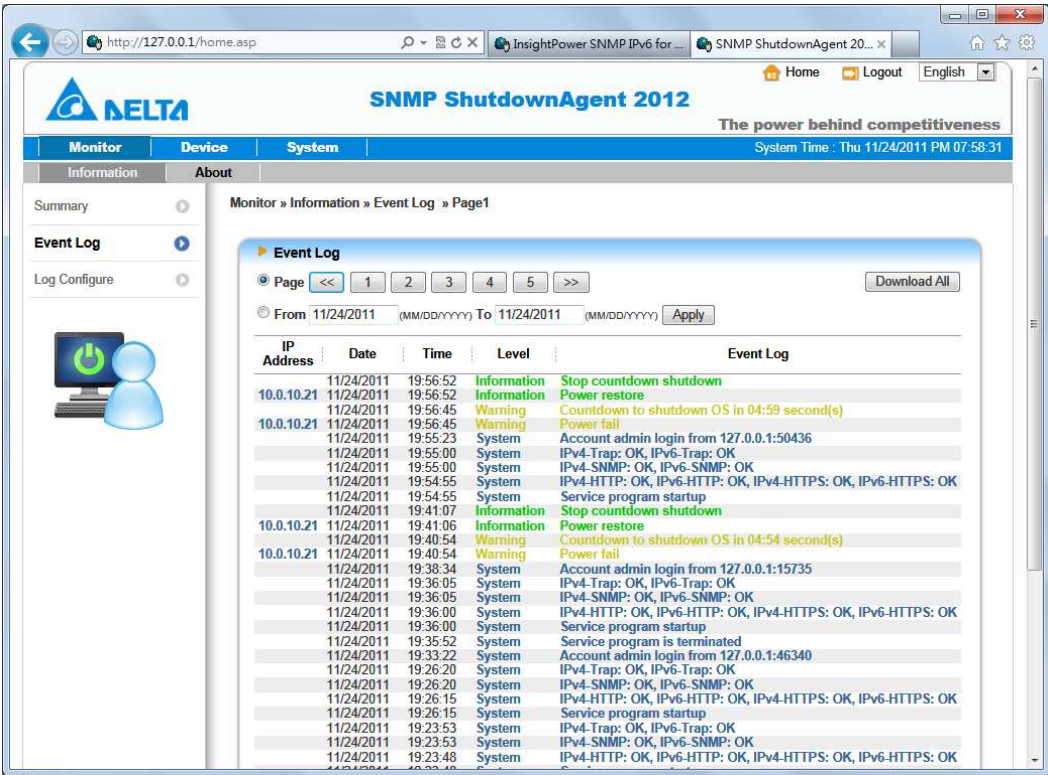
http://127.0.0.1/home.asp
InsightPower SNMP IPv6 for ...
SNMP ShutdownAgent 20... ×

DELTA
SNMP ShutdownAgent 2012
Home Logout English
The power behind competitiveness

Monitor Device System
System Time : Thu 11/24/2011 PM 07:58:31
Information About

Summary
Event Log
Log Configure

Monitor » Information » Event Log » Page1

Event Log
Page << 1 2 3 4 5 >>
Download All
From 11/24/2011 (MM/DD/YYYY) To 11/24/2011 (MM/DD/YYYY) Apply

| IP Address | Date | Time | Level | Event Log |
|---|---|---|---|---|
| | 11/24/2011 | 19:56:52 | Information | Stop countdown shutdown |
| 10.0.10.21 | 11/24/2011 | 19:56:52 | Information | Power restore |
| | 11/24/2011 | 19:56:45 | Warning | Countdown to shutdown OS in 04:59 second(s) |
| 10.0.10.21 | 11/24/2011 | 19:56:45 | Warning | Power fail |
| | 11/24/2011 | 19:55:23 | System | Account admin login from 127.0.0.1:50436 |
| | 11/24/2011 | 19:55:00 | System | IPv4-Trap: OK, IPv6-Trap: OK |
| | 11/24/2011 | 19:55:00 | System | IPv4-SNMP: OK, IPv6-SNMP: OK |
| | 11/24/2011 | 19:54:55 | System | IPv4-HTTP: OK, IPv6-HTTP: OK, IPv4-HTTPS: OK, IPv6-HTTPS: OK |
| | 11/24/2011 | 19:54:55 | System | Service program startup |
| | 11/24/2011 | 19:41:07 | Information | Stop countdown shutdown |
| 10.0.10.21 | 11/24/2011 | 19:41:06 | Information | Power restore |
| | 11/24/2011 | 19:40:54 | Warning | Countdown to shutdown OS in 04:54 second(s) |
| 10.0.10.21 | 11/24/2011 | 19:40:54 | Warning | Power fail |
| | 11/24/2011 | 19:38:34 | System | Account admin login from 127.0.0.1:15735 |
| | 11/24/2011 | 19:36:05 | System | IPv4-Trap: OK, IPv6-Trap: OK |
| | 11/24/2011 | 19:36:05 | System | IPv4-SNMP: OK, IPv6-SNMP: OK |
| | 11/24/2011 | 19:36:00 | System | IPv4-HTTP: OK, IPv6-HTTP: OK, IPv4-HTTPS: OK, IPv6-HTTPS: OK |
| | 11/24/2011 | 19:36:00 | System | Service program startup |
| | 11/24/2011 | 19:35:52 | System | Service program is terminated |
| | 11/24/2011 | 19:33:22 | System | Account admin login from 127.0.0.1:46340 |
| | 11/24/2011 | 19:26:20 | System | IPv4-Trap: OK, IPv6-Trap: OK |
| | 11/24/2011 | 19:26:20 | System | IPv4-SNMP: OK, IPv6-SNMP: OK |
| | 11/24/2011 | 19:26:15 | System | IPv4-HTTP: OK, IPv6-HTTP: OK, IPv4-HTTPS: OK, IPv6-HTTPS: OK |
| | 11/24/2011 | 19:26:15 | System | Service program startup |
| | 11/24/2011 | 19:23:53 | System | IPv4-Trap: OK, IPv6-Trap: OK |
| | 11/24/2011 | 19:23:53 | System | IPv4-SNMP: OK, IPv6-SNMP: OK |
| | 11/24/2011 | 19:23:48 | System | IPv4-HTTP: OK, IPv6-HTTP: OK, IPv4-HTTPS: OK, IPv6-HTTPS: OK |
| | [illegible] | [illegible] | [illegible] | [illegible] |